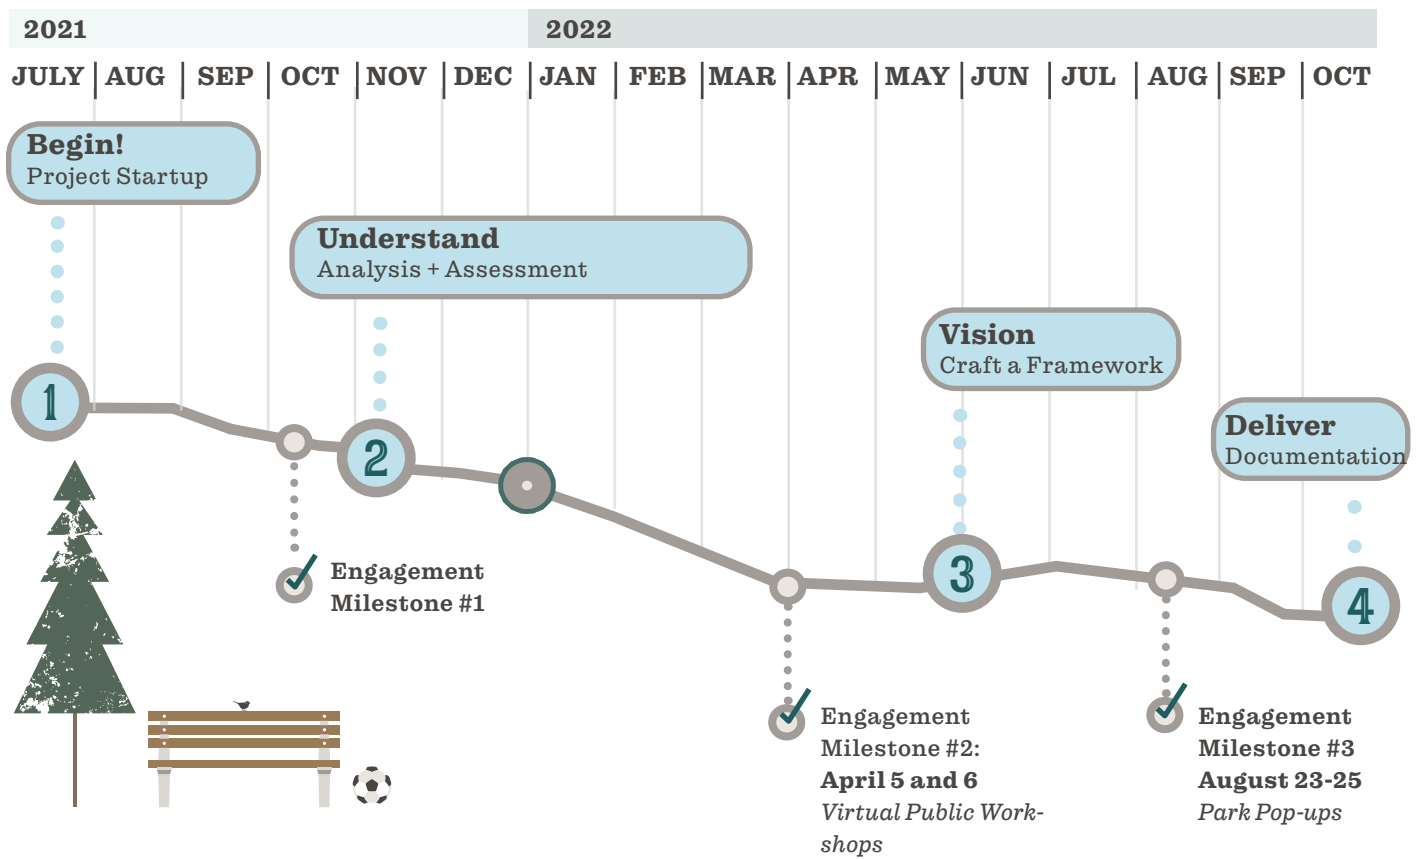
2021

2022

JULY | AUG | SEP | OCT | NOV | DEC | JAN | FEB | MAR | APR | MAY | JUN | JUL | AUG | SEP | OCT

Begin!
Project Startup

Understand
Analysis + Assessment

Vision
Craft a Framework

Deliver
Documentation

1

2

3

4

Engagement Milestone #1

Engagement Milestone #2:
April 5 and 6
Virtual Public Workshops

Engagement Milestone #3
August 23-25
Park Pop-ups